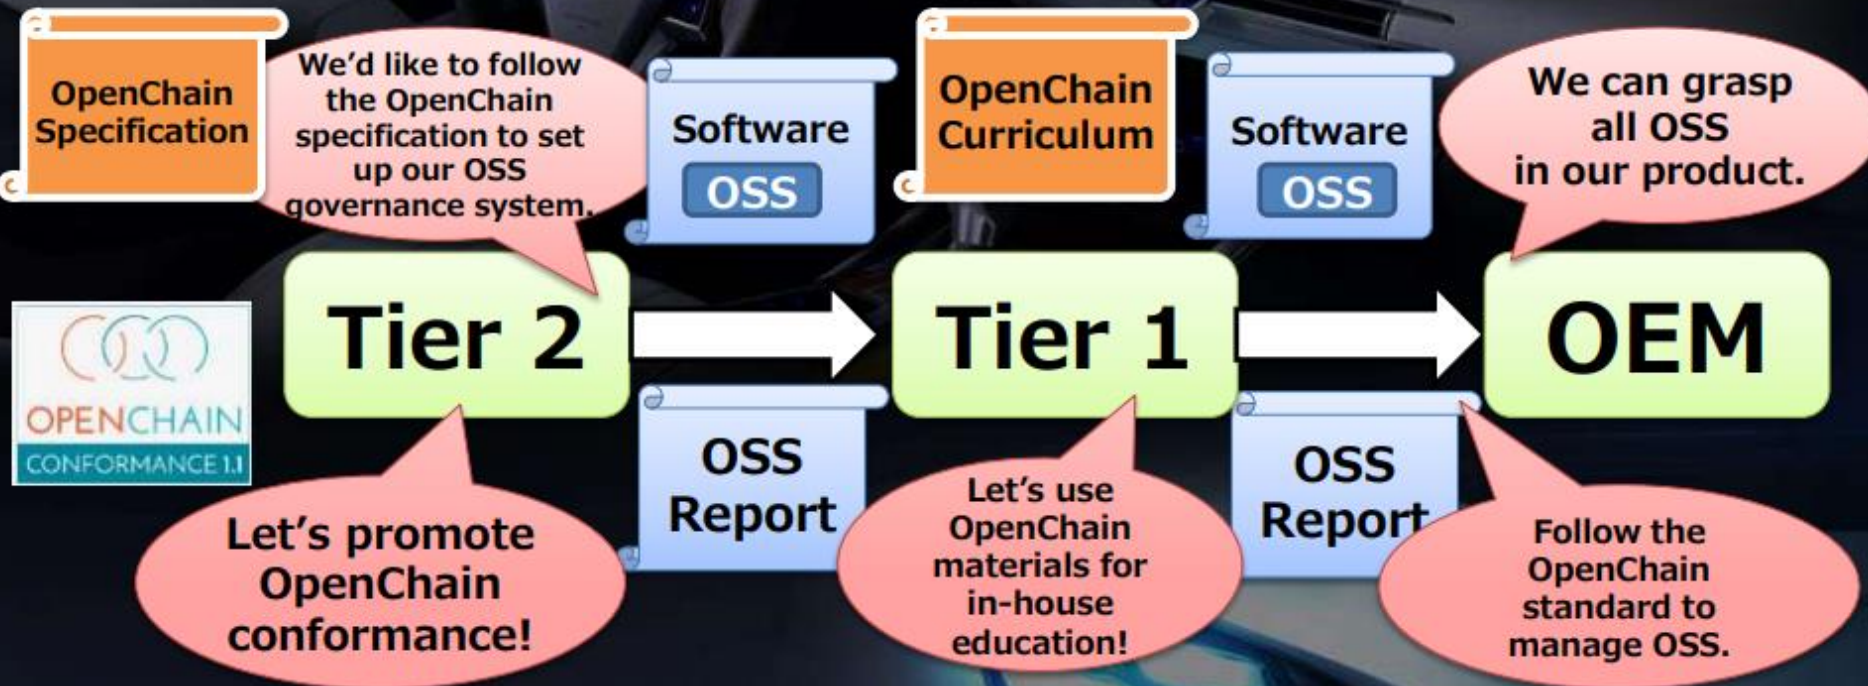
OpenChain Specification

We'd like to follow the OpenChain specification to set up our OSS governance system.

Software
OSS

OpenChain Curriculum

Software
OSS

We can grasp all OSS in our product.

OPENCHAIN
CONFORMANCE 1.1

Tier 2

Tier 1

OEM

OSS Report

OSS Report

Let's promote OpenChain conformance!

Let's use OpenChain materials for in-house education!

Follow the OpenChain standard to manage OSS.